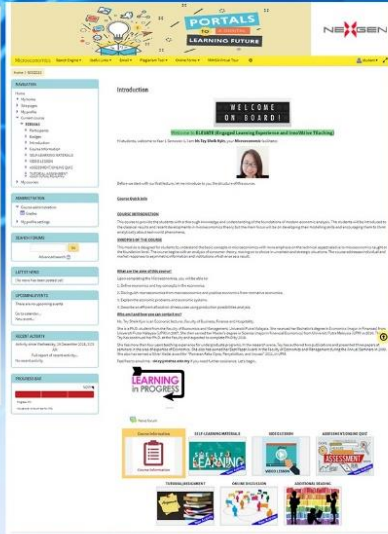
PORTALS TO DIGITAL LEARNING FUTURE

NEXGEN

Introduction

WELCOME ON BOARD!

Welcome to ELEARN (Engaged Learning Experience and NexGen Teaching)

Course Materials

COURSE INTRODUCTION

OBJECTIVES OF THE COURSE

What are the aim of this course?

Why we should learn this course?

LEARNING PROGRESS

Course Materials

Introduction

SELF-LEARNING MATERIALS

VIDEO LESSONS

ASSESSMENT

ASSIGNMENT/ONLINE QUIZ

TUTORIAL ASSIGNMENT

ONLINE DISCUSSION

ADDITIONAL READING

NAVIGATION

ADMINISTRATION

SEARCH FORUMS

LATEST NEWS

UPCOMING EVENTS

RECENT ACTIVITY

PROGRESS BAR

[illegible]